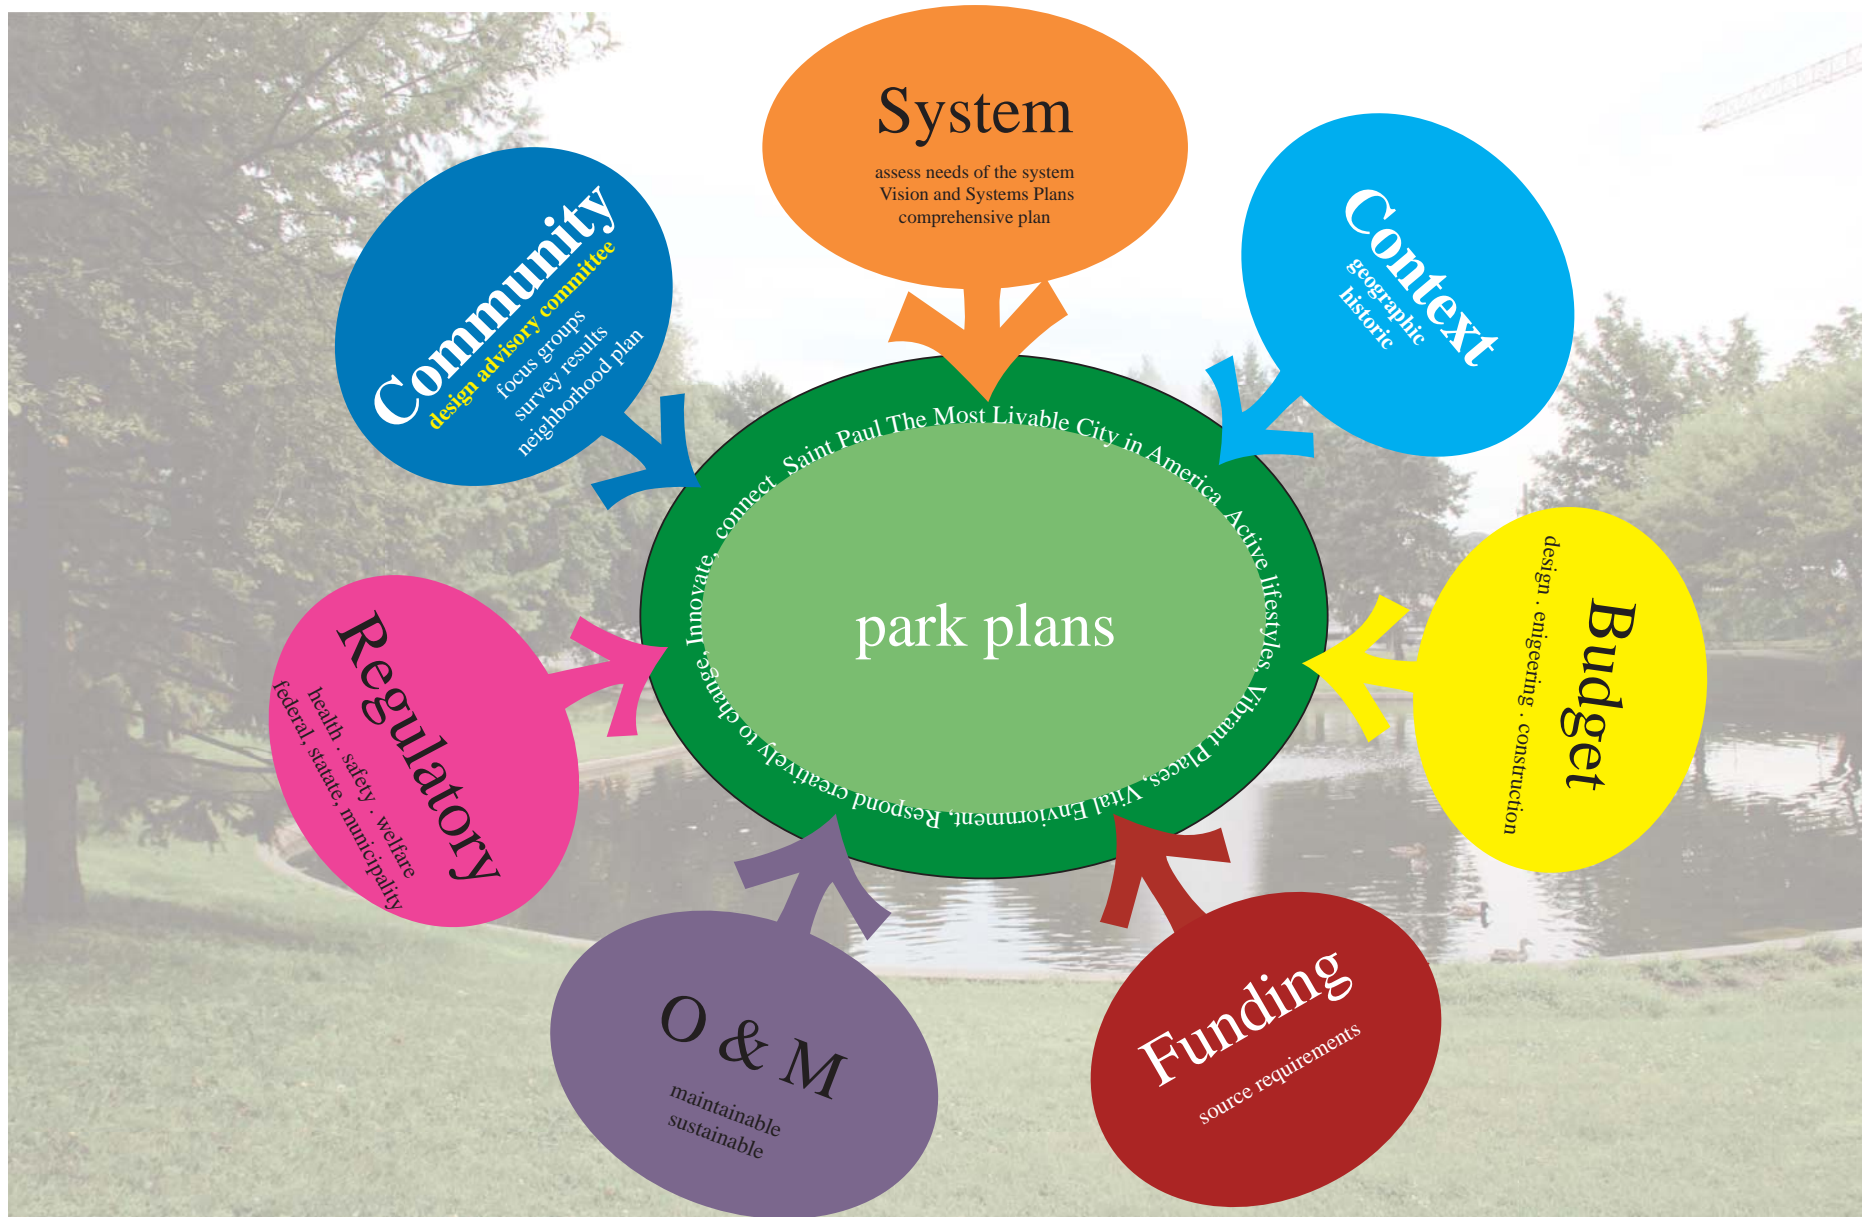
System
assess needs of the system
Vision and Systems Plans
comprehensive plan

Community
design advisory committee
focus groups
survey results
neighborhood plan

Context
geographic
historic

Saint Paul The Most Livable City in America Active lifestyles, Vibrant Places, Vital Enviornment, Respond creatively to change, Innovate, connect

park plans

Budget
design . enigeering . construction

Regulatory
health . safety . welfare
federal, statate, municipality

O & M
maintainable
sustainable

Funding
source requirements